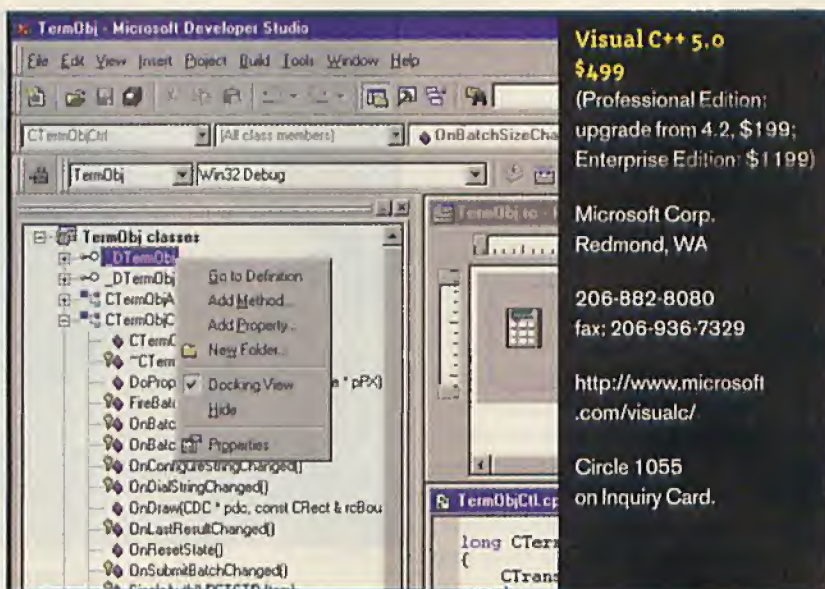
TermObj - Microsoft Developer Studio

File Edit View Insert Project Build Tools Window Help

CTermObjCtrl [All class members] OnBatchSizeCha

TermObj Win32 Debug

TermObj classes
_DTermObj
_DTermObj
CTermObjA
CTermObjC
CTermC
~CTerm
DoProp e * pPX)
FireBat
OnBatc
OnBatc
OnConfigureStringChanged()
OnDialStringChanged()
OnDraw(CDC * pdc, const CRect & rcBou
OnLastResultChanged()
OnResetState()
OnSubmitBatchChanged()

Go to Definition
Add Method...
Add Property...
New Folder...
Docking View
Hide
Properties

TermObj.rc

TermObjCtl.cp
long CTerm
{
CTrans

Visual C++ 5.0
$499
(Professional Edition; upgrade from 4.2, $199; Enterprise Edition: $1199)

Microsoft Corp.
Redmond, WA

206-882-8080
fax: 206-936-7329

http://www.microsoft.com/visualc/

Circle 1055 on Inquiry Card.